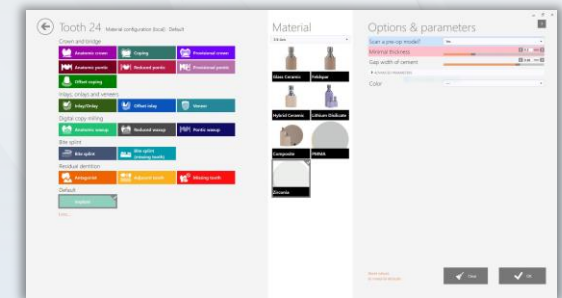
Tooth 24 Material configuration (local): Default

Crown and bridge
Anatomic crown
Coping
Provisional crown
Anatomic pontic
Reduced pontic
Provisional pontic
Offset coping

Inlays, onlays and veneers
Inlay/Onlay
Offset inlay
Veneer

Digital copy milling
Anatomic waxup
Reduced waxup
Pontic waxup

Bite splint
Bite splint
Bite splint (missing tooth)

Residual dentition
Antagonist
Adjacent tooth
Missing tooth

Default
Implant

Material
Glass Ceramic
Feldspar
Hybrid Ceramic
Lithium Disilicate
Composite
PMMA
Zirconia

Options & parameters
Scan a pre-op model?
Minimal thickness
Gap width of cement
Color

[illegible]

Close
OK